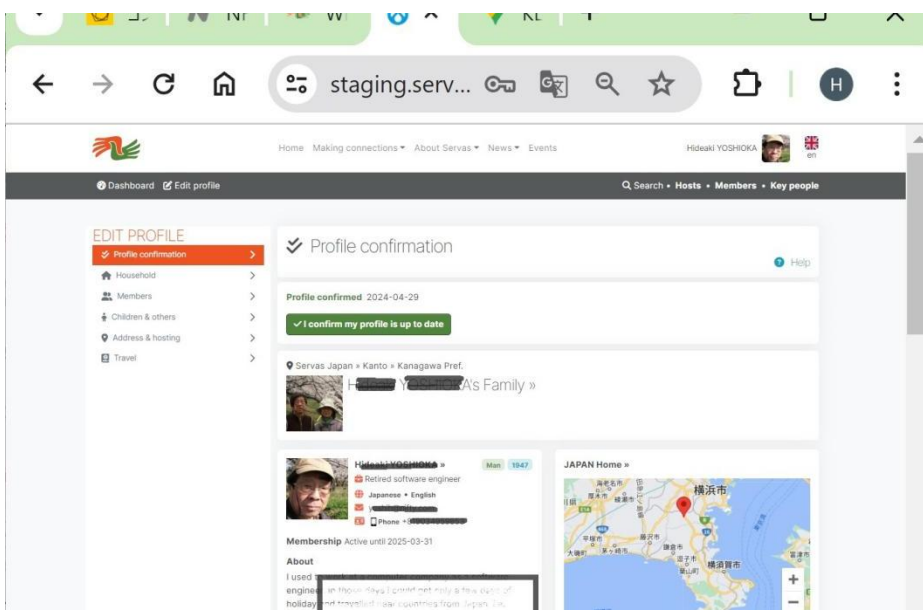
Nr W Kl

staging.serv...

H

Home Making connections ▾ About Servas ▾ News ▾ Events

Hideaki YOSHIOKA en

Dashboard Edit profile

Search • Hosts • Members • Key people

EDIT PROFILE

Profile confirmation

Household

Members

Children & others

Address & hosting

Travel

Profile confirmation

Help

Profile confirmed 2024-04-29

✓ I confirm my profile is up to date

Servas Japan » Kanto » Kanagawa Pref.

H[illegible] Y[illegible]A's Family »

Hideaki YOSHIOKA » Man 1947

Retired software engineer

Japanese • English

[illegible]

Phone +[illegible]

Membership Active until 2025-03-31

About

I used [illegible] engineer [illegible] holiday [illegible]

JAPAN Home »

横浜市

横須賀市

+

−